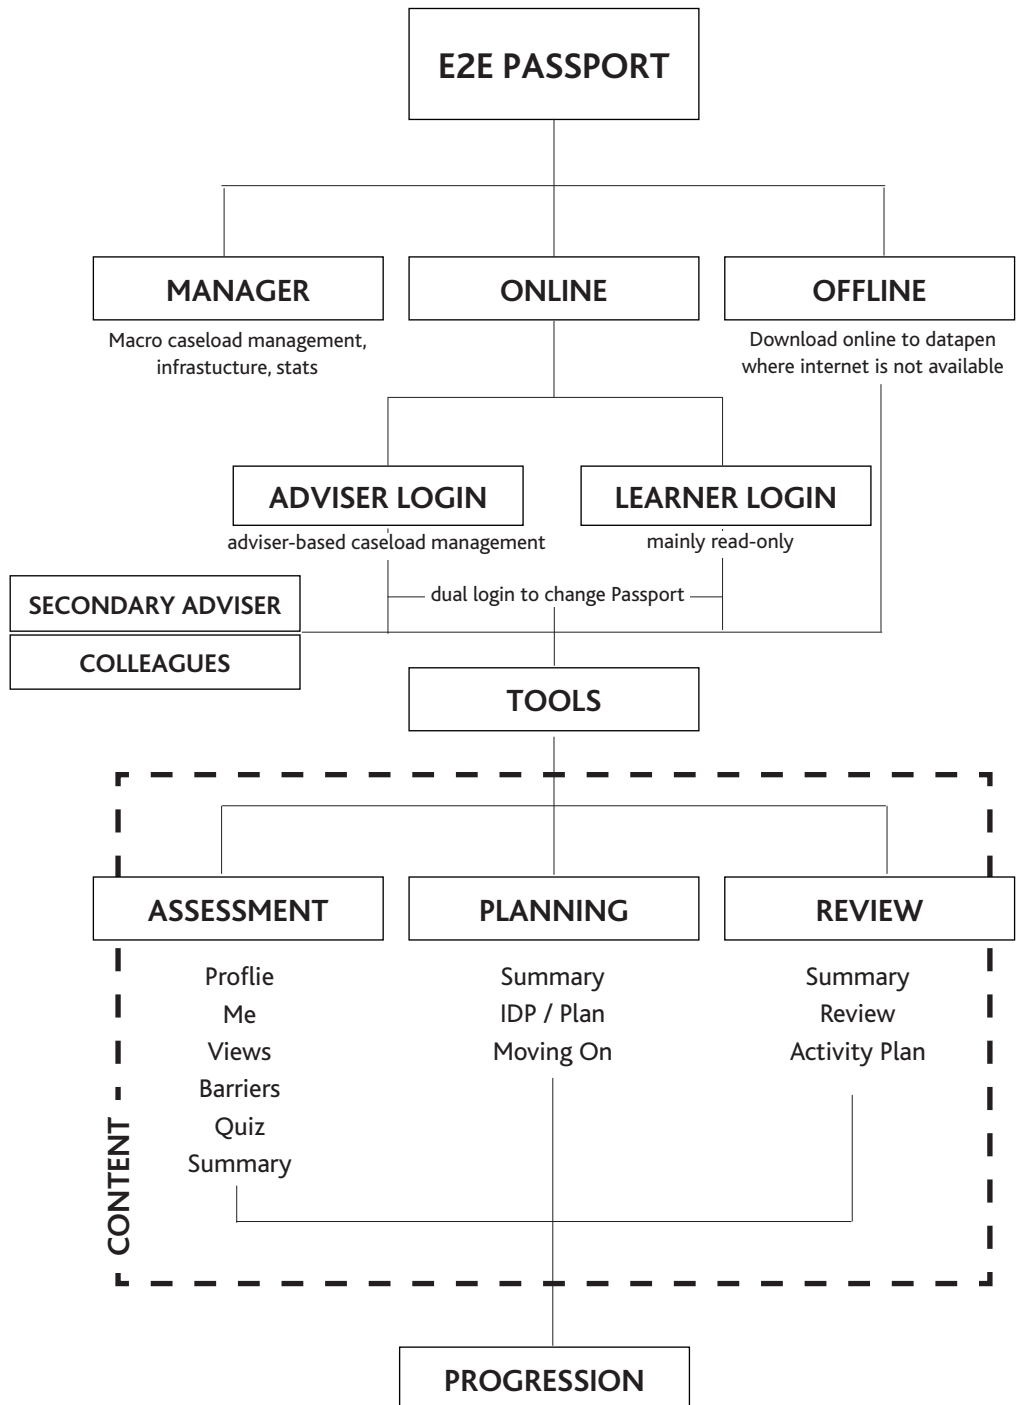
E2E PASSPORT

MANAGER

Macro caseload management, infrastucture, stats

ONLINE

OFFLINE

Download online to datapen where internet is not available

ADVISER LOGIN

adviser-based caseload management

LEARNER LOGIN

mainly read-only

dual login to change Passport

SECONDARY ADVISER

COLLEAGUES

TOOLS

CONTENT

ASSESSMENT

Proflie
Me
Views
Barriers
Quiz
Summary

PLANNING

Summary
IDP / Plan
Moving On

REVIEW

Summary
Review
Activity Plan

PROGRESSION